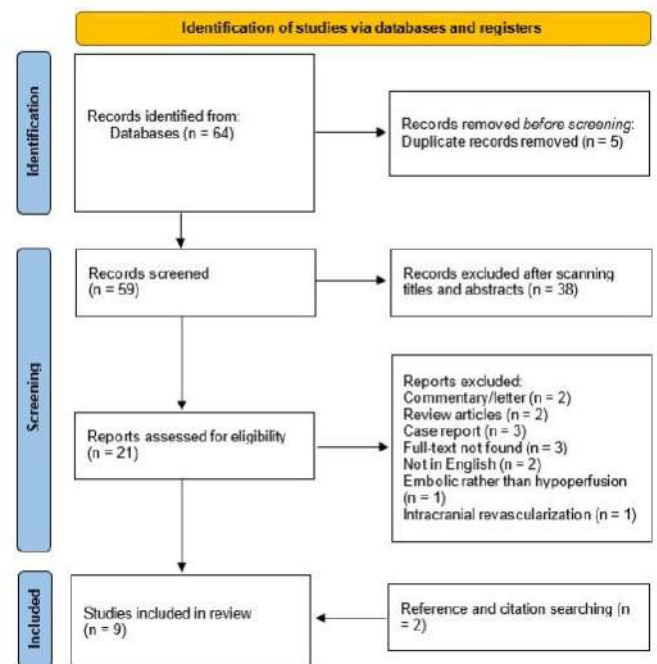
Identification of studies via databases and registers

Identification

Records identified from:
Databases (n = 64)

Records removed *before screening*:
Duplicate records removed (n = 5)

Screening

Records screened
(n = 59)

Records excluded after scanning titles and abstracts (n = 38)

Reports assessed for eligibility
(n = 21)

Reports excluded:
Commentary/letter (n = 2)
Review articles (n = 2)
Case report (n = 3)
Full-text not found (n = 3)
Not in English (n = 2)
Embolic rather than hypoperfusion (n = 1)
Intracranial revascularization (n = 1)

Included

Studies included in review
(n = 9)

Reference and citation searching (n = 2)